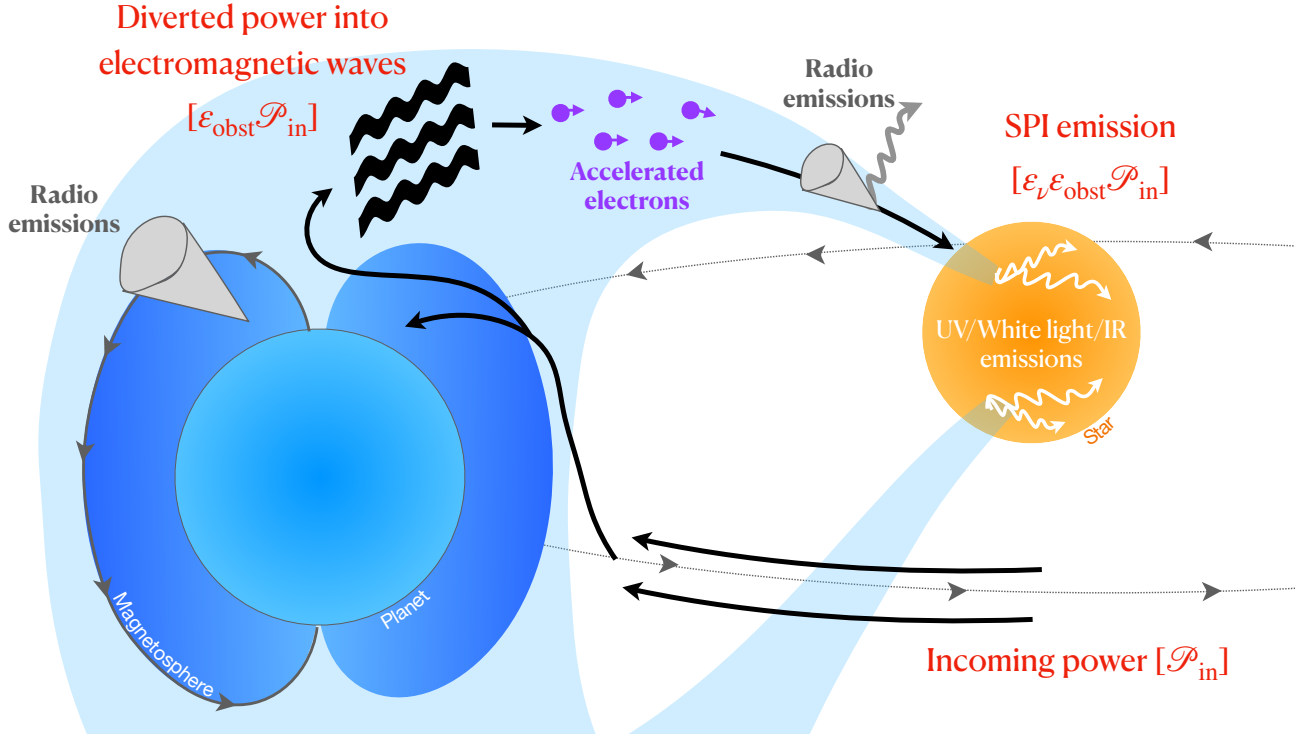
Diverted power into electromagnetic waves
$[\varepsilon_{\text{obst}}\mathscr{P}_{\text{in}}]$

Radio emissions

Accelerated electrons

Radio emissions

SPI emission
$[\varepsilon_{\nu}\varepsilon_{\text{obst}}\mathscr{P}_{\text{in}}]$

UV/White light/IR emissions

Star

Magnetosphere

Planet

Incoming power $[\mathscr{P}_{\text{in}}]$